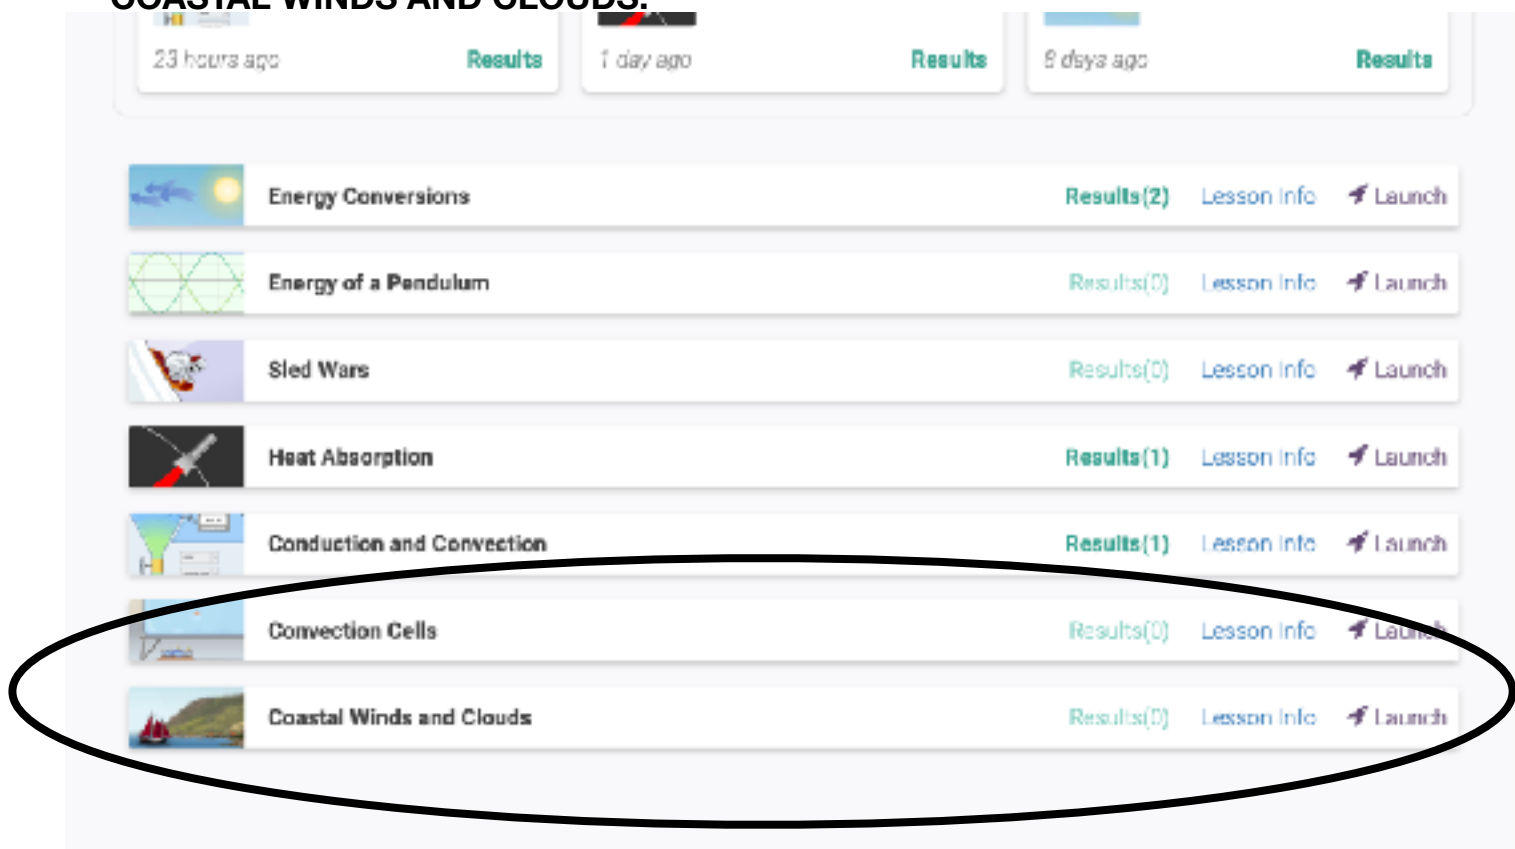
COASTAL WINDS AND CLOUDS:

23 hours ago Results

1 day ago Results

9 days ago Results

Energy Conversions Results(2) Lesson Info Launch

Energy of a Pendulum Results(0) Lesson Info Launch

Sled Wars Results(0) Lesson Info Launch

Heat Absorption Results(1) Lesson Info Launch

Conduction and Convection Results(1) Lesson Info Launch

Convection Cells Results(0) Lesson Info Launch

Coastal Winds and Clouds Results(0) Lesson Info Launch